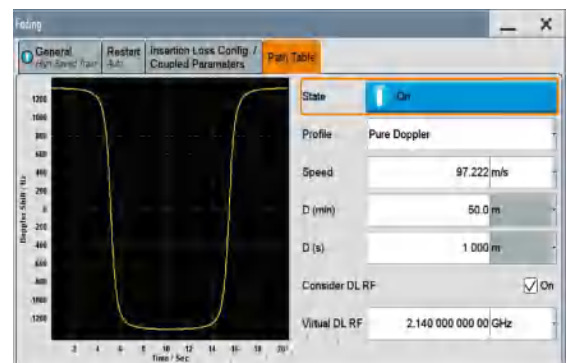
Fading

General
High Speed Train

Restart
Auto

Insertion Loss Config / Coupled Parameters

Path Table

1200
1000
800
600
400
200
0
-200
-400
-600
-800
-1000
-1200

Doppler Shift / Hz

2 4 6 8 10 12 14 16 18 20

Time / Sec

State
On

Profile
Pure Doppler

Speed
97.222 m/s

D (min)
50.0 m

D (s)
1 000 m

Consider DL RF
On

Virtual DL RF
2.140 000 000 00 GHz